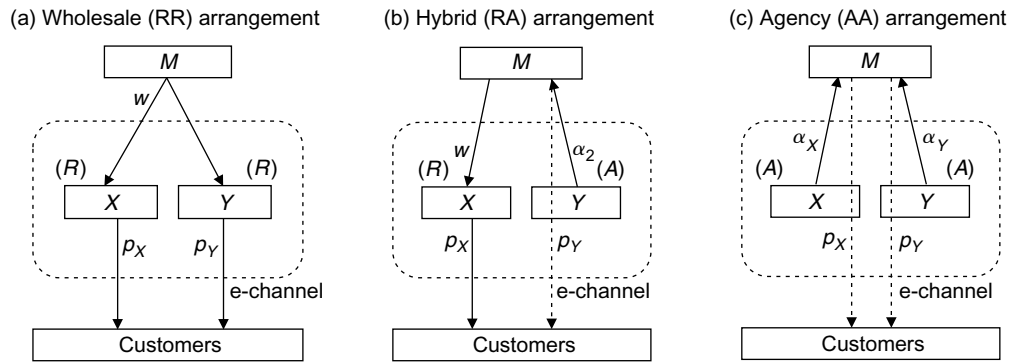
(a) Wholesale (RR) arrangement

$M$

$w$

$(R)$ $(R)$

$X$ $Y$

$p_X$ $p_Y$

e-channel

Customers

(b) Hybrid (RA) arrangement

$M$

$w$ $\alpha_2$

$(R)$ $(A)$

$X$ $Y$

$p_X$ $p_Y$

e-channel

Customers

(c) Agency (AA) arrangement

$M$

$\alpha_X$ $\alpha_Y$

$(A)$ $(A)$

$X$ $Y$

$p_X$ $p_Y$

e-channel

Customers